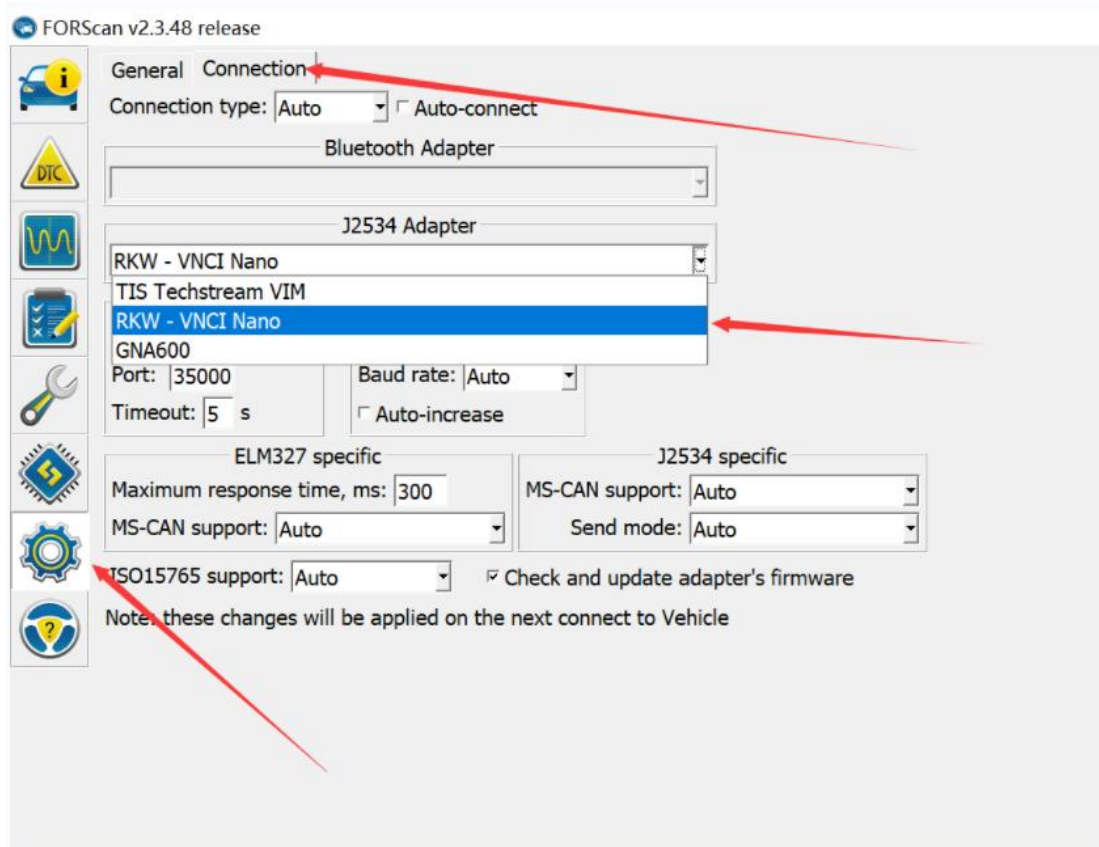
FORScan v2.3.48 release

General Connection

Connection type: Auto ☐ Auto-connect

Bluetooth Adapter

J2534 Adapter

RKW - VNCI Nano

TIS Techstream VIM

RKW - VNCI Nano

GNA600

Port: 35000

Timeout: 5 s

Baud rate: Auto

☐ Auto-increase

ELM327 specific

Maximum response time, ms: 300

MS-CAN support: Auto

J2534 specific

MS-CAN support: Auto

Send mode: Auto

ISO15765 support: Auto

☑ Check and update adapter's firmware

Note: these changes will be applied on the next connect to Vehicle

DTC